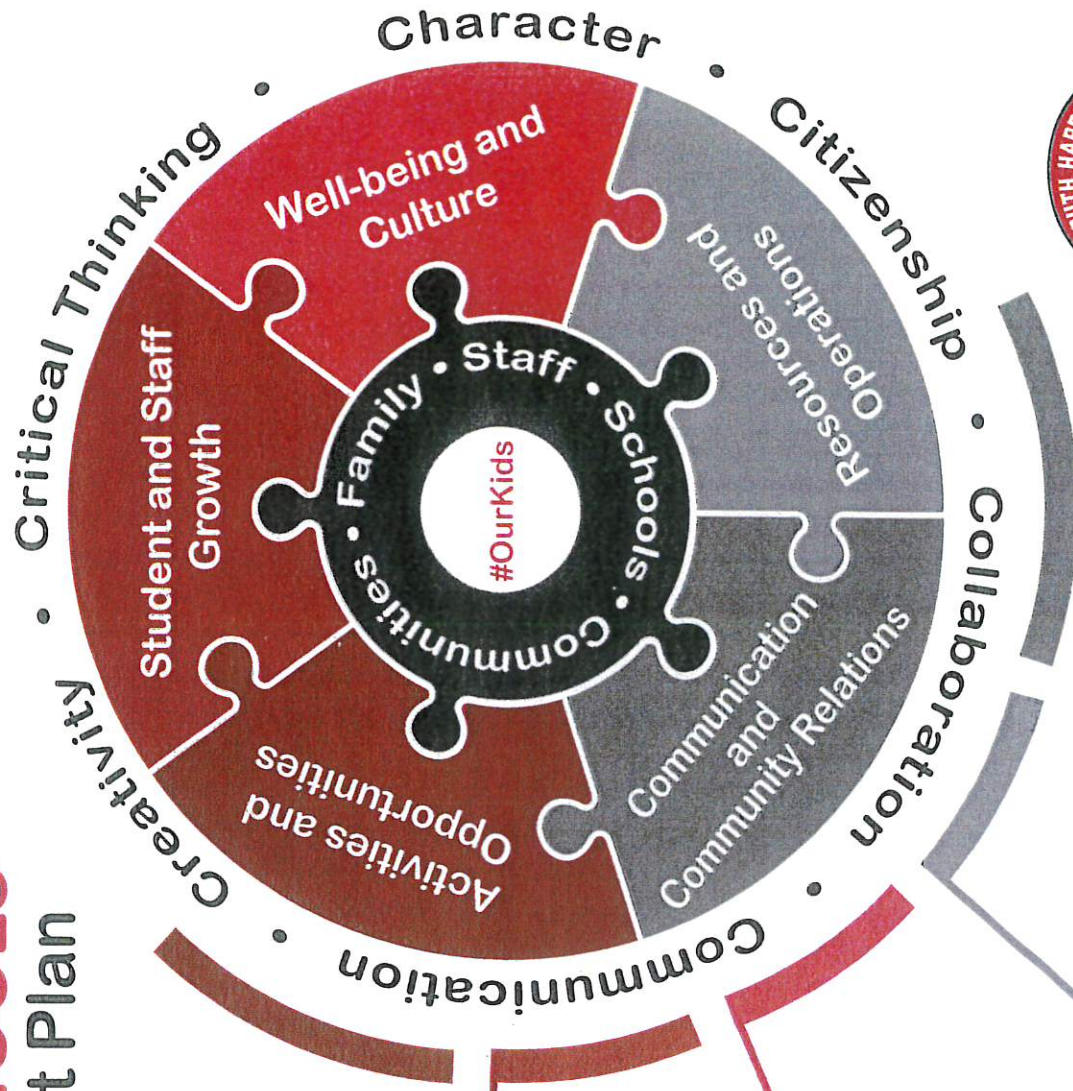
Character • Citizenship • Collaboration • Communication • Creativity • Critical Thinking •

Well-being and Culture

Resources and Operations

Communication and Community Relations

Activities and Opportunities

Student and Staff Growth

Staff • Schools • Communities • Family •

#OurKids

t Plan

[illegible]